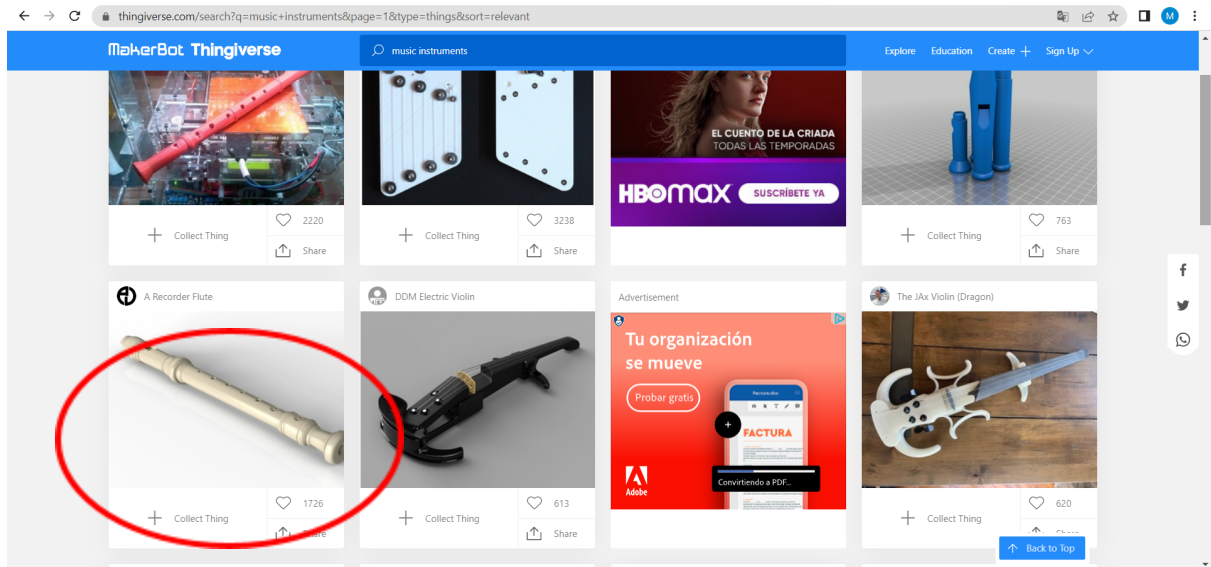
thingiverse.com/search?q=music+instruments&page=1&type=things&sort=relevant

M

MakerBot Thingiverse

music instruments

Explore Education Create + Sign Up

EL CUENTO DE LA CRIADA
TODAS LAS TEMPORADAS

HBOMAX SUSCRÍBETE YA

Collect Thing 2220 Share

Collect Thing 3238 Share

Collect Thing 763 Share

A Recorder Flute

DDM Electric Violin

Advertisement

The JAx Violin (Dragon)

Tu organización se mueve

Probar gratis

FACTURA

Adobe

Convirtiendo a PDF...

Collect Thing 1726 Share

Collect Thing 613 Share

Collect Thing 620 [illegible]

Back to Top